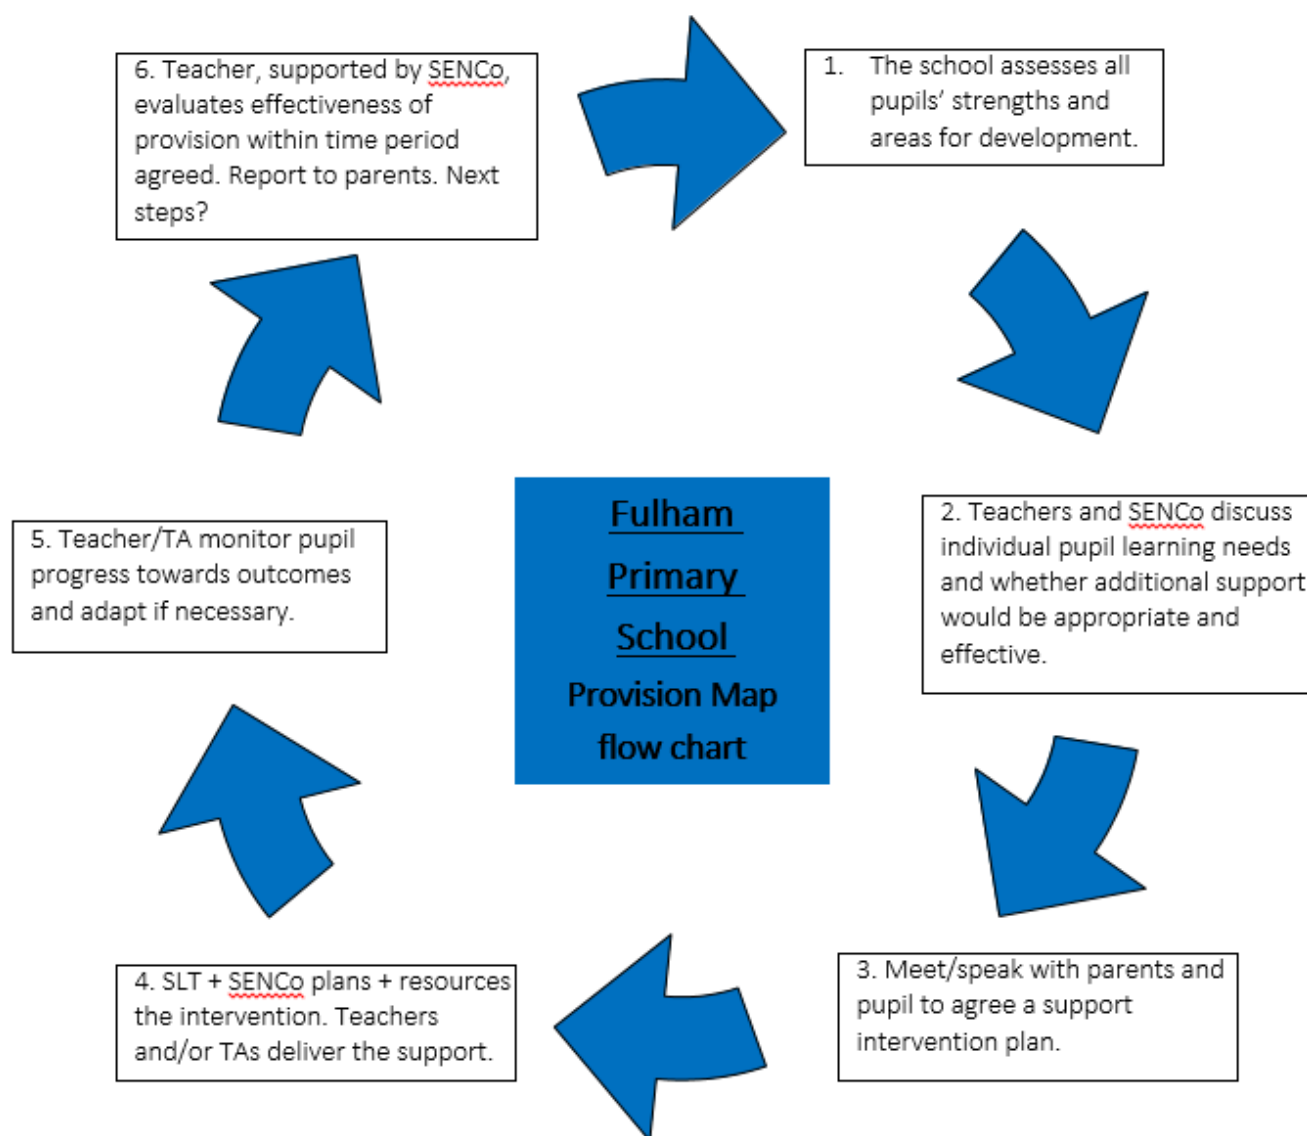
Fulham Primary School Provision Map flow chart

1. The school assesses all pupils' strengths and areas for development.

2. Teachers and SENCo discuss individual pupil learning needs and whether additional support would be appropriate and effective.

3. Meet/speak with parents and pupil to agree a support intervention plan.

4. SLT + SENCo plans + resources the intervention. Teachers and/or TAs deliver the support.

5. Teacher/TA monitor pupil progress towards outcomes and adapt if necessary.

6. Teacher, supported by SENCo, evaluates effectiveness of provision within time period agreed. Report to parents. Next steps?